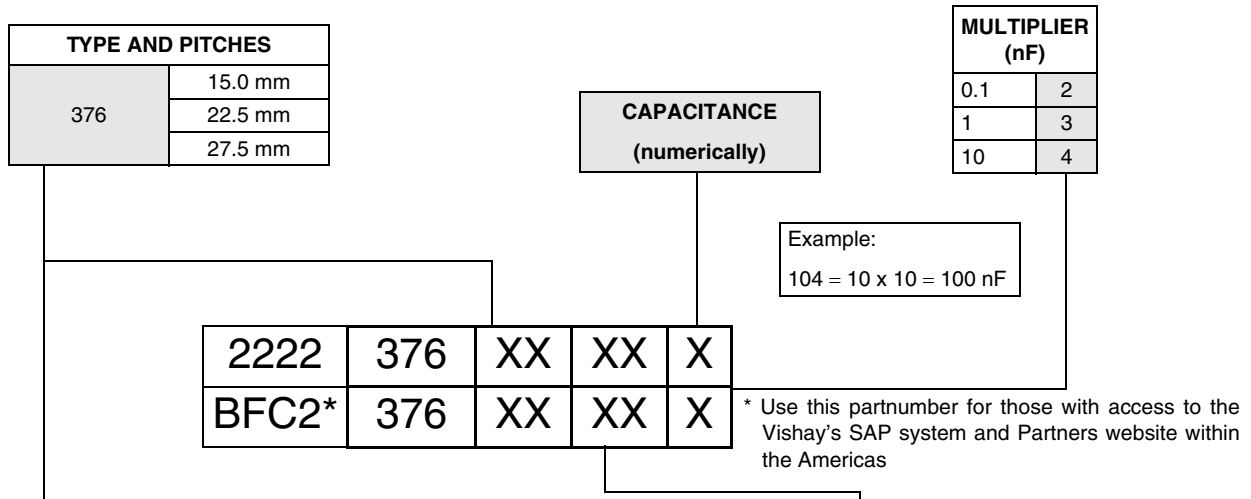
| TYPE AND PITCHES | |
|---|---|
| 376 | 15.0 mm |
| | 22.5 mm |
| | 27.5 mm |

CAPACITANCE
(numerically)

| MULTIPLIER (nF) | |
|---|---|
| 0.1 | 2 |
| 1 | 3 |
| 10 | 4 |

Example:
104 = 10 x 10 = 100 nF

| 2222 | 376 | XX | XX | X |
|---|---|---|---|---|
| BFC2* | 376 | XX | XX | X |

* Use this partnumber for those with access to the Vishay's SAP system and Partners website within the Americas